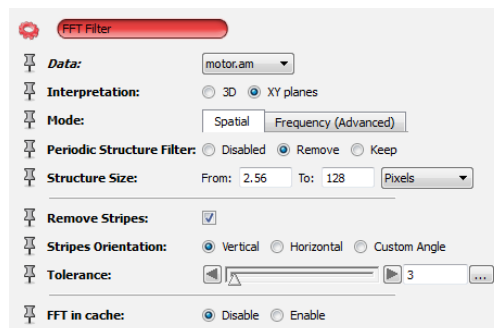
FFT Filter

Data: motor.am

Interpretation: 3D XY planes

Mode: Spatial Frequency (Advanced)

Periodic Structure Filter: Disabled Remove Keep

Structure Size: From: 2.56 To: 128 Pixels

Remove Stripes:

Stripes Orientation: Vertical Horizontal Custom Angle

Tolerance: 3 ...

FFT in cache: Disable Enable